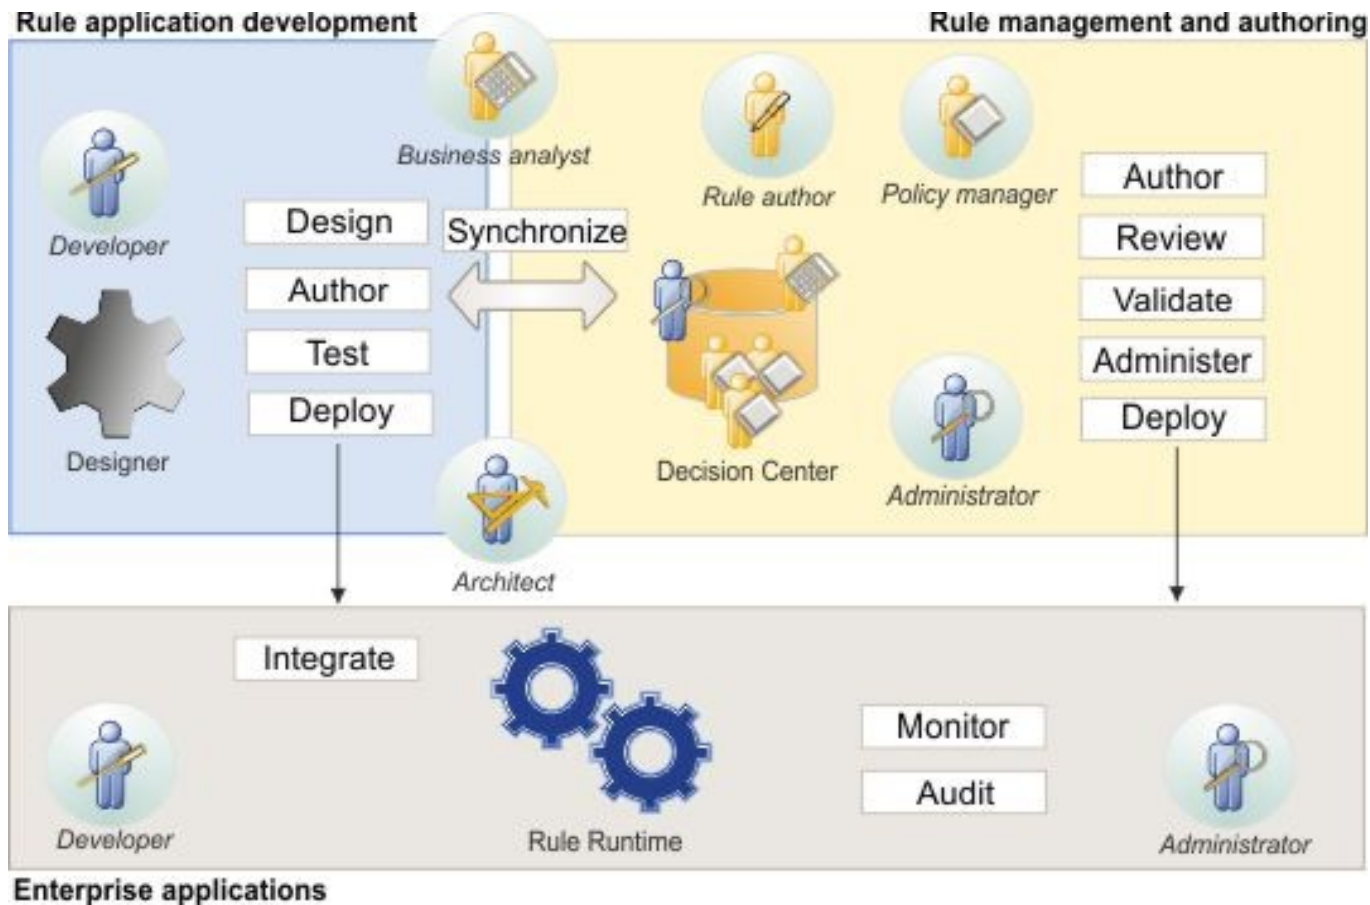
Rule application development

Rule management and authoring

Business analyst

Developer

Design

Author

Test

Deploy

Designer

Synchronize

Rule author

Policy manager

Decision Center

Administrator

Author

Review

Validate

Administer

Deploy

Architect

Integrate

Developer

Rule Runtime

Monitor

Audit

Administrator

Enterprise applications